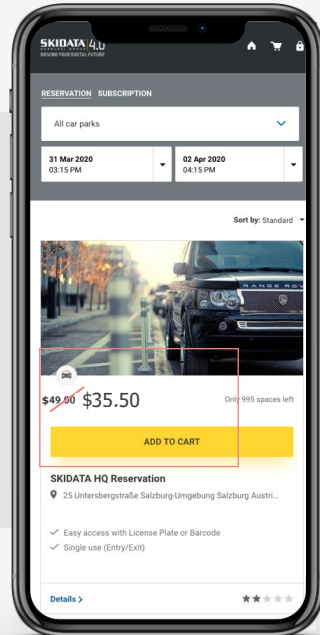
SKIDATA 4.0
DRIVING YOUR DIGITAL FUTURE

RESERVATION SUBSCRIPTION

All car parks

31 Mar 2020
03:15 PM

02 Apr 2020
04:15 PM

Sort by: Standard

RANGE ROVER

$49.00 $35.50

Only 995 spaces left

ADD TO CART

SKIDATA HQ Reservation

25 Untersbergstraße Salzburg-Umgebung Salzburg Austri...

Easy access with License Plate or Barcode
Single use (Entry/Exit)

Details ›